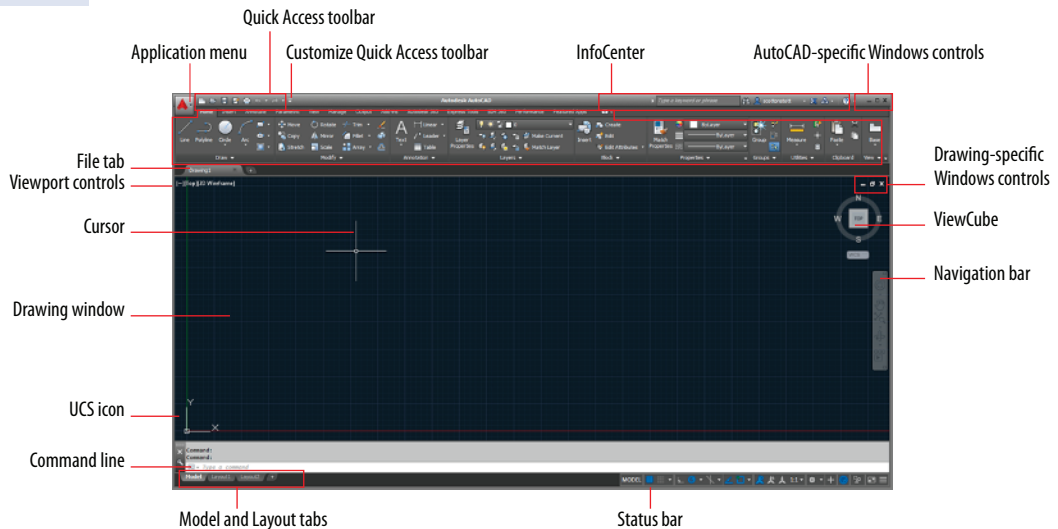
Quick Access toolbar

Application menu

Customize Quick Access toolbar

InfoCenter

AutoCAD-specific Windows controls

Autodesk AutoCAD

Type a keyword or phrase

Line Polyline Circle Arc

Draw

Move Rotate Trim

Copy Mirror Fillet

Stretch Scale Array

Modify

Text

Linear

Leader

Table

Annotation

Layer Properties

Make Current

Match Layer

Layers

Insert

Create

Edit

Edit Attributes

Block

Match Properties

ByLayer

ByLayer

ByLayer

Properties

Group

Groups

Measure

Utilities

Paste

Clipboard

Base

View

File tab

Drawing1

Viewport controls

[–][Top][2D Wireframe]

Drawing-specific Windows controls

Cursor

N

W

TOP

E

S

WCS

ViewCube

Navigation bar

Drawing window

UCS icon

Y

X

Command:

Command:

Type a command

Command line

Model

Layout1

Layout2

MODEL

1:1

Model and Layout tabs

Status bar